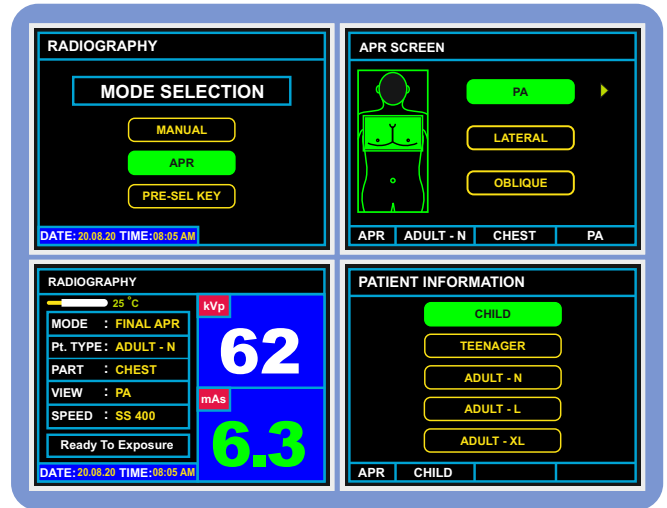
RADIOGRAPHY

MODE SELECTION

MANUAL

APR

PRE-SEL KEY

DATE: 20.08.20 TIME: 08:05 AM

APR SCREEN

PA

LATERAL

OBLIQUE

| APR | ADULT - N | CHEST | PA |
|---|---|---|---|

RADIOGRAPHY

25 °C

| MODE | : FINAL APR |
|---|---|
| Pt. TYPE | : ADULT - N |
| PART | : CHEST |
| VIEW | : PA |
| SPEED | : SS 400 |

Ready To Exposure

DATE: 20.08.20 TIME: 08:05 AM

kVp

62

mAs

6.3

PATIENT INFORMATION

CHILD

TEENAGER

ADULT - N

ADULT - L

ADULT - XL

| APR | CHILD | | |
|---|---|---|---|